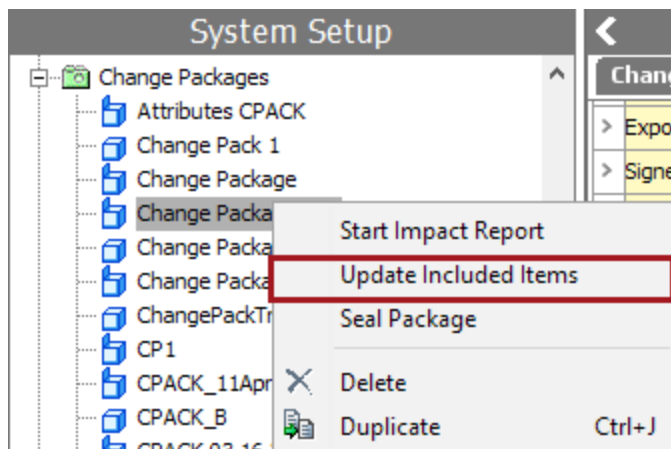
System Setup

Change Packages
Attributes CPACK
Change Pack 1
Change Package
Change Packa
Change Packa
Change Packa
ChangePackTr
CP1
CPACK_11Apr
CPACK_B
CPACK 03 16 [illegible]

Start Impact Report
Update Included Items
Seal Package
Delete
Duplicate Ctrl+J

Chang
Expo
Signe